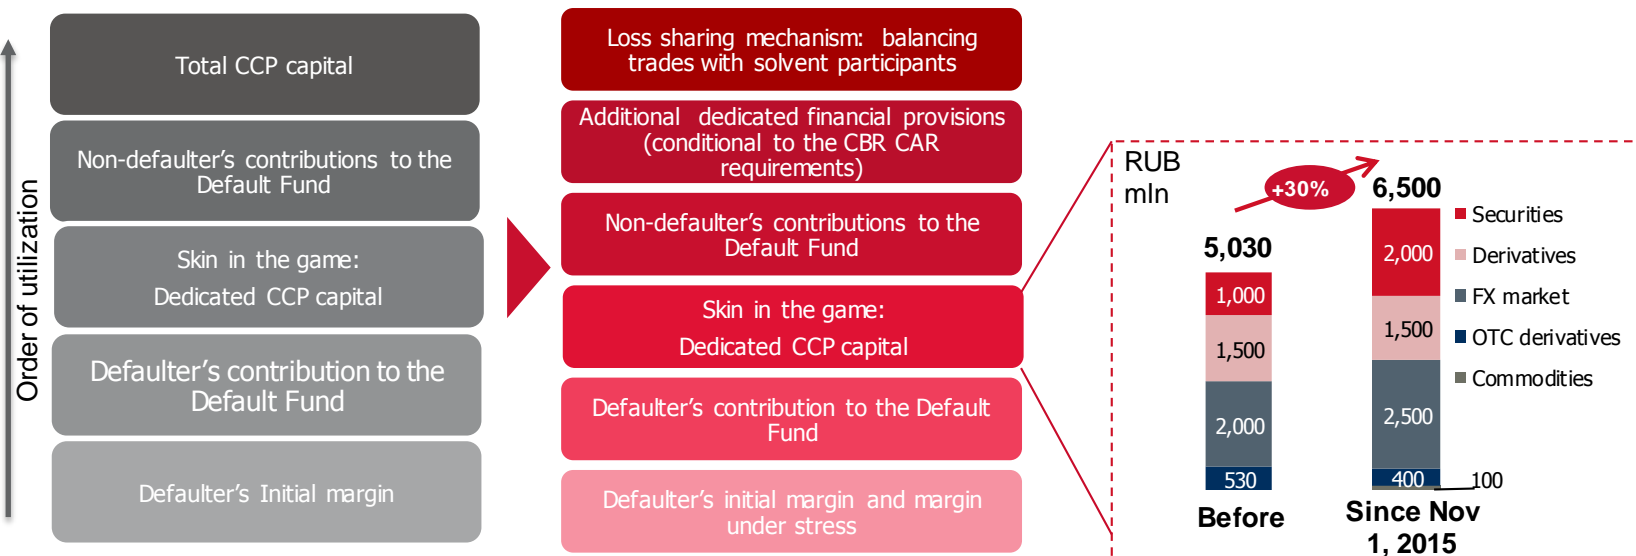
Order of utilization

Total CCP capital

Non-defaulter's contributions to the Default Fund

Skin in the game:
Dedicated CCP capital

Defaulter's contribution to the Default Fund

Defaulter's Initial margin

Loss sharing mechanism: balancing trades with solvent participants

Additional dedicated financial provisions (conditional to the CBR CAR requirements)

Non-defaulter's contributions to the Default Fund

Skin in the game:
Dedicated CCP capital

Defaulter's contribution to the Default Fund

Defaulter's initial margin and margin under stress

RUB mln

+30%

5,030

6,500

1,000

1,500

2,000

530

2,000

1,500

2,500

400

100

Before

Since Nov 1, 2015

Securities

Derivatives

FX market

OTC derivatives

Commodities